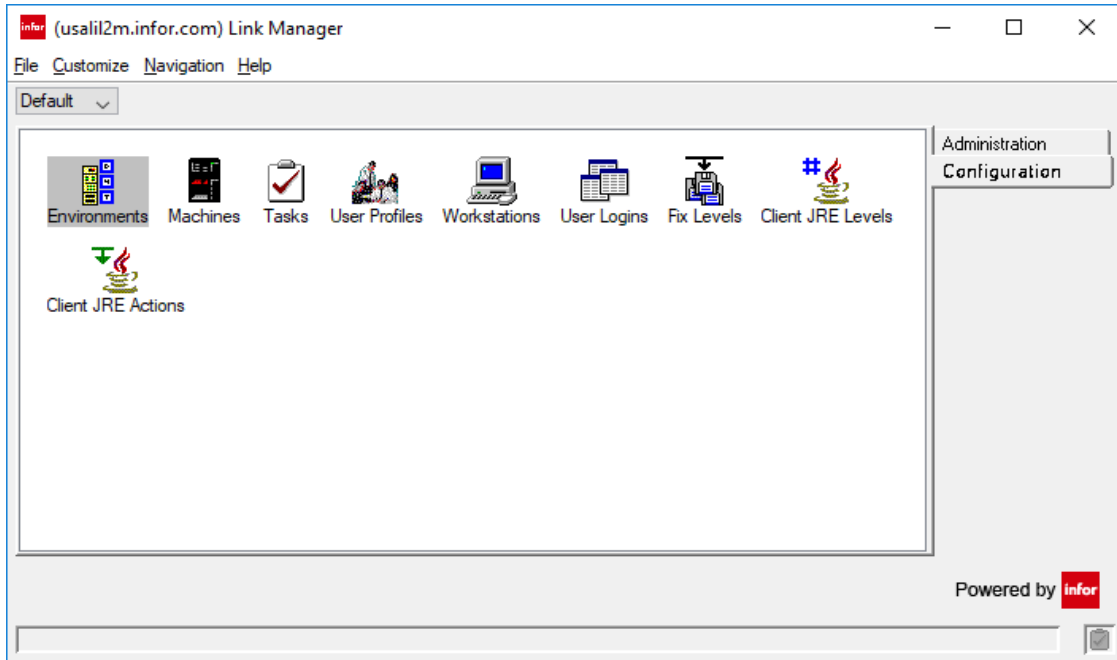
infor (usalil2m.infor.com) Link Manager

File Customize Navigation Help

Default

Environments Machines Tasks User Profiles Workstations User Logins Fix Levels Client JRE Levels

Client JRE Actions

Administration
Configuration

Powered by infor